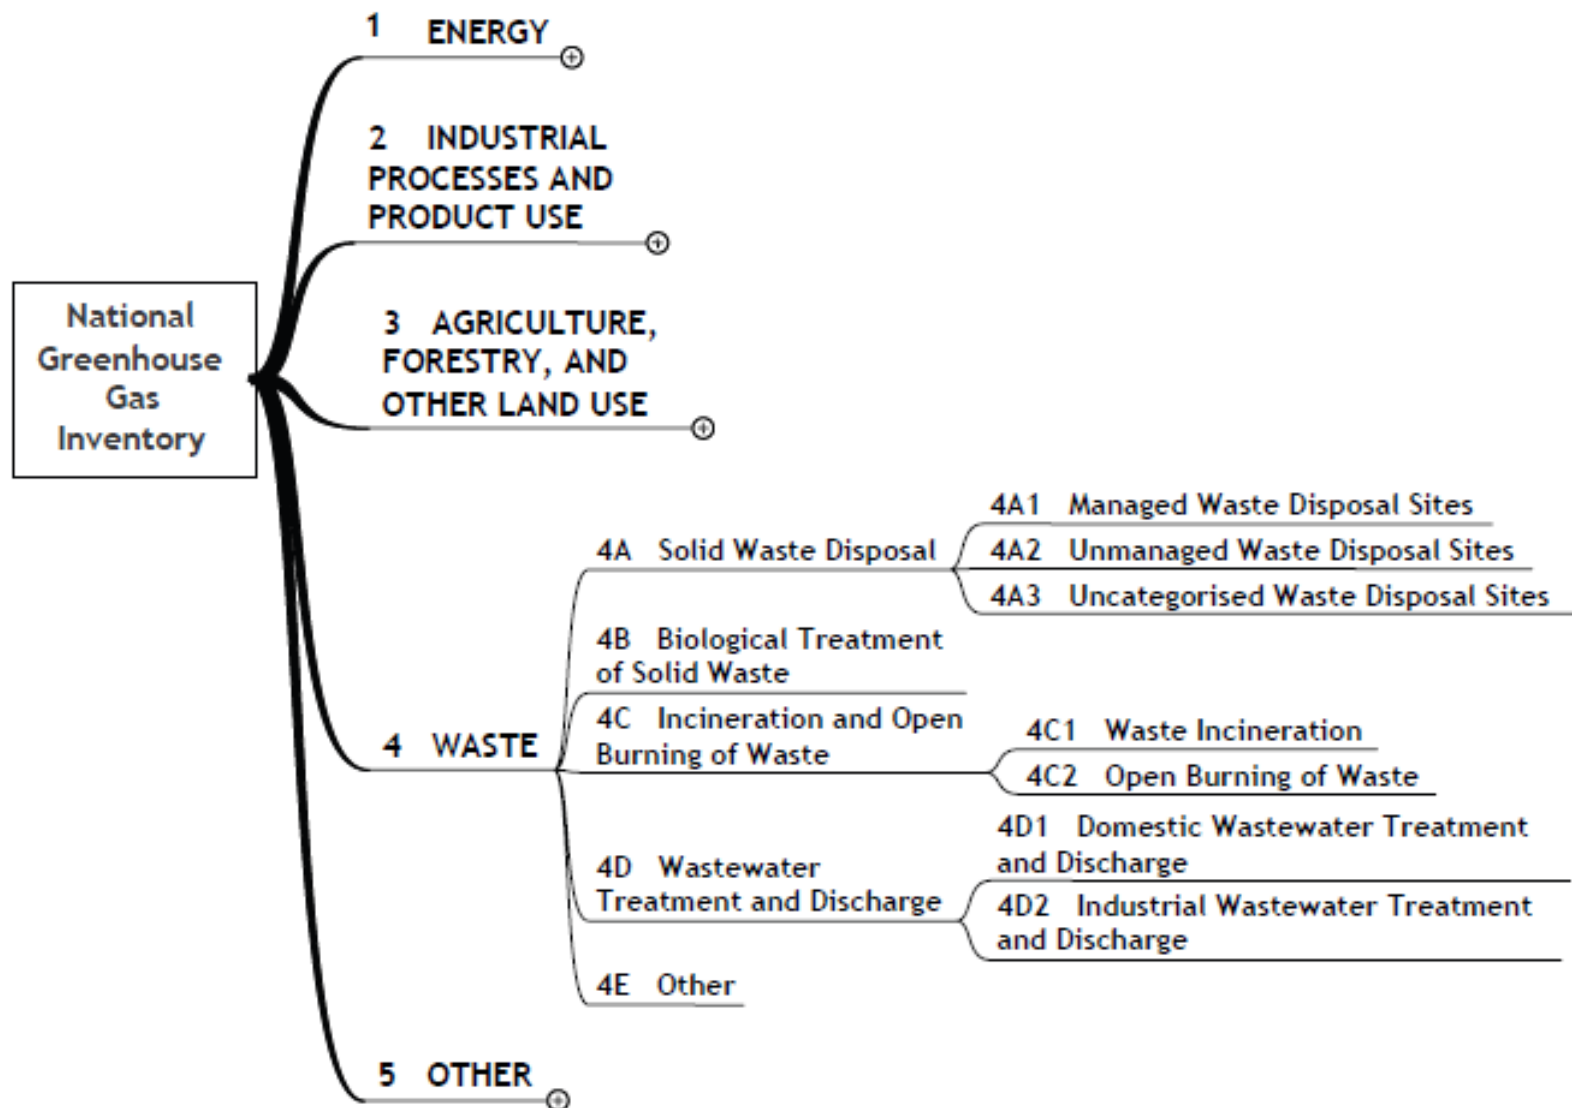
National Greenhouse Gas Inventory

1 ENERGY

2 INDUSTRIAL PROCESSES AND PRODUCT USE

3 AGRICULTURE, FORESTRY, AND OTHER LAND USE

4 WASTE

4A Solid Waste Disposal

4A1 Managed Waste Disposal Sites

4A2 Unmanaged Waste Disposal Sites

4A3 Uncategorised Waste Disposal Sites

4B Biological Treatment of Solid Waste

4C Incineration and Open Burning of Waste

4C1 Waste Incineration

4C2 Open Burning of Waste

4D Wastewater Treatment and Discharge

4D1 Domestic Wastewater Treatment and Discharge

4D2 Industrial Wastewater Treatment and Discharge

4E Other

5 OTHER